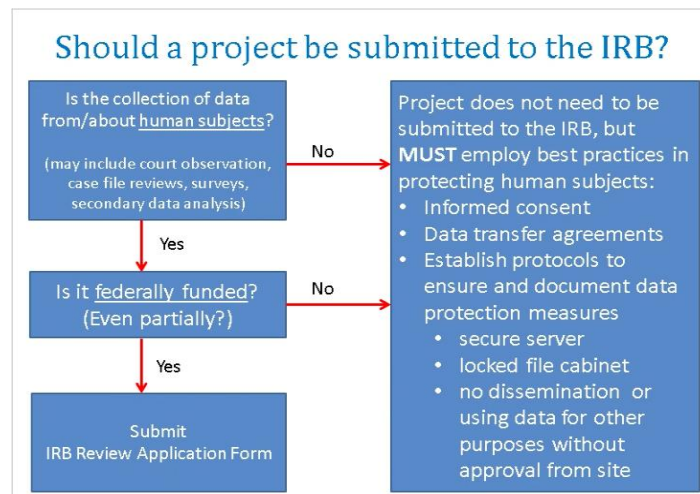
Should a project be submitted to the IRB?

Is the collection of data from/about human subjects?

(may include court observation, case file reviews, surveys, secondary data analysis)

No

Yes

Is it federally funded? (Even partially?)

No

Yes

Submit IRB Review Application Form

Project does not need to be submitted to the IRB, but **MUST** employ best practices in protecting human subjects:
- Informed consent
- Data transfer agreements
- Establish protocols to ensure and document data protection measures
  - secure server
  - locked file cabinet
  - no dissemination or using data for other purposes without approval from site